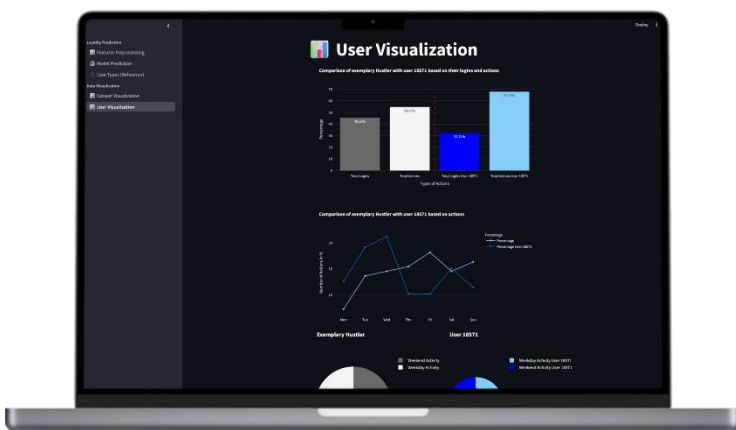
<

Deploy ⋮

Loyality Prediction

Features Preprocessing

Model Prediction

User Types (Behaviour)

Data Visualization

Dataset Visualization

User Visualization

User Visualization

Comparison of exemplary Hustler with user 18571 based on their logins and actions

Percentage

Types of Actions

Total logins

Total actions

Total logins User 18571

Total actions User 18571

Comparison of exemplary Hustler with user 18571 based on actions

Number of Actions in %

Percentage

Percentage

Percentage User 18571

Mon

Tue

Wed

Thu

Fri

Sat

Sun

Exemplary Hustler

User 18571

Weekend Activity

Weekday Activity

Weekday Activity User 18571

Weekend Activity User 18571